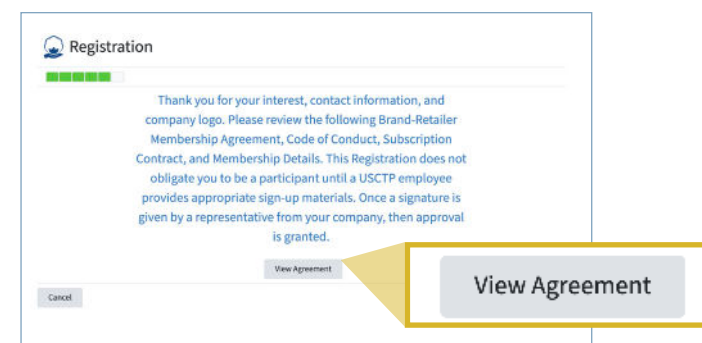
Registration

Thank you for your interest, contact information, and company logo. Please review the following Brand-Retailer Membership Agreement, Code of Conduct, Subscription Contract, and Membership Details. This Registration does not obligate you to be a participant until a USCTP employee provides appropriate sign-up materials. Once a signature is given by a representative from your company, then approval is granted.

View Agreement

Cancel

View Agreement